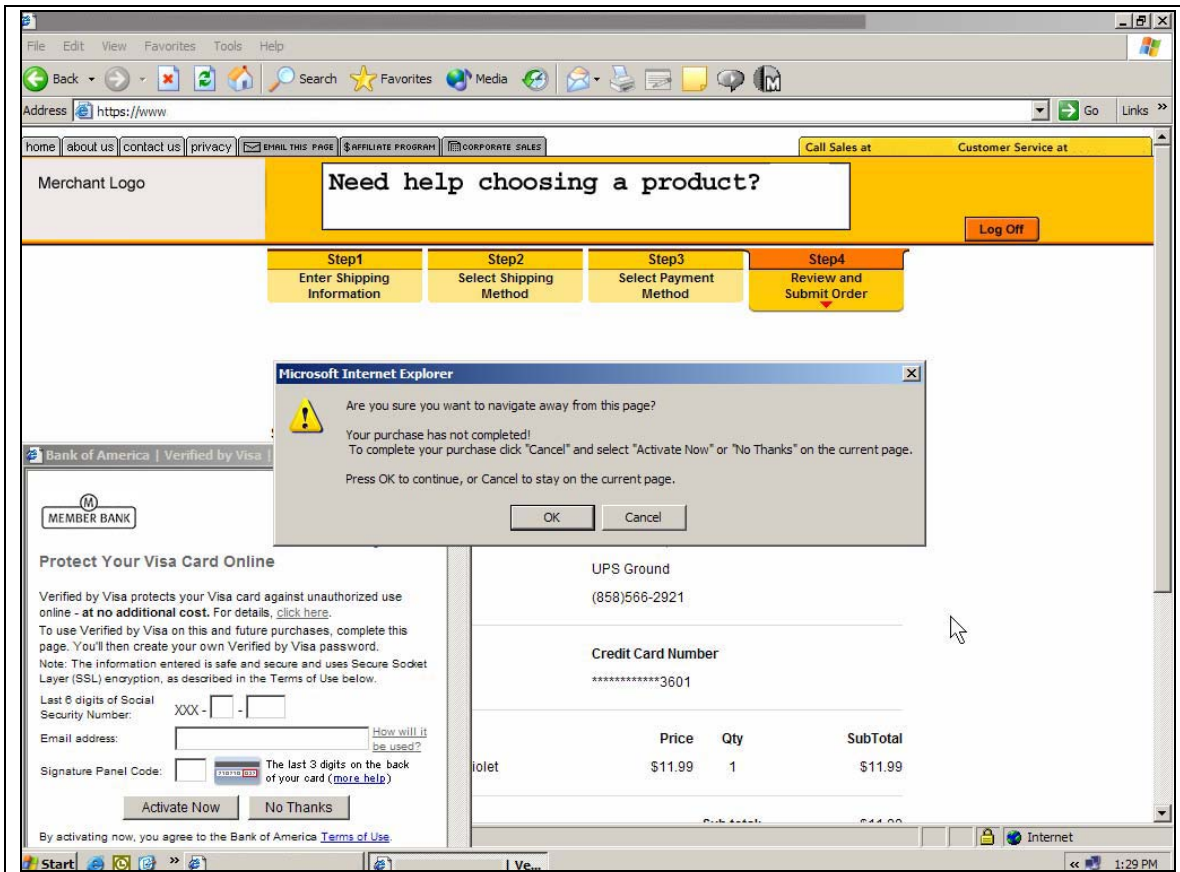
File Edit View Favorites Tools Help

Back Search Favorites Media

Address https://www

Go Links »

home about us contact us privacy EMAIL THIS PAGE $AFFILIATE PROGRAM CORPORATE SALES

Call Sales at

Customer Service at

Merchant Logo

Need help choosing a product?

Log Off

Step1 Enter Shipping Information

Step2 Select Shipping Method

Step3 Select Payment Method

Step4 Review and Submit Order

Microsoft Internet Explorer

Are you sure you want to navigate away from this page?

Your purchase has not completed!
To complete your purchase click "Cancel" and select "Activate Now" or "No Thanks" on the current page.

Press OK to continue, or Cancel to stay on the current page.

OK Cancel

Bank of America | Verified by Visa

MEMBER BANK

Protect Your Visa Card Online

Verified by Visa protects your Visa card against unauthorized use online - at no additional cost. For details, click here.

To use Verified by Visa on this and future purchases, complete this page. You'll then create your own Verified by Visa password.

Note: The information entered is safe and secure and uses Secure Socket Layer (SSL) encryption, as described in the Terms of Use below.

Last 6 digits of Social Security Number: XXX - -

Email address: How will it be used?

Signature Panel Code: The last 3 digits on the back of your card (more help)

Activate Now No Thanks

By activating now, you agree to the Bank of America Terms of Use.

UPS Ground

(858)566-2921

Credit Card Number

************3601

Price Qty SubTotal

iolet $11.99 1 $11.99

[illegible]

Internet

Start

| Ve...

1:29 PM